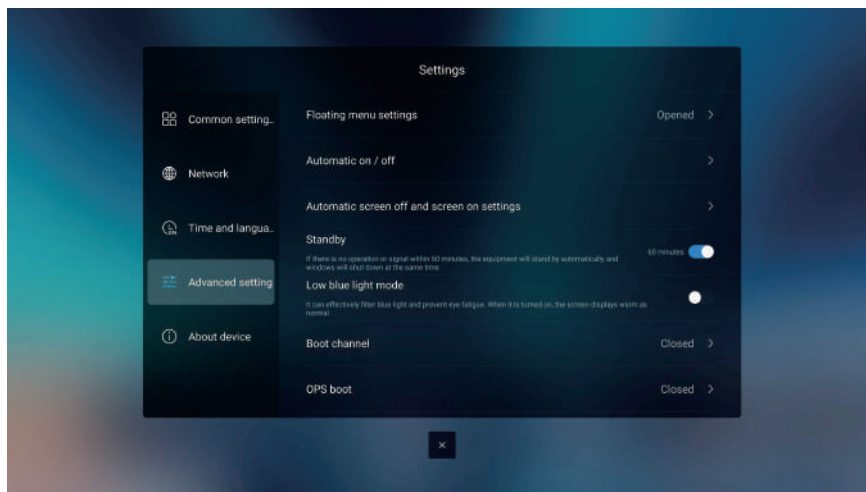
Settings

Common setting..

Network

Time and langua..

Advanced setting

About device

Floating menu settings
Opened >

Automatic on / off
>

Automatic screen off and screen on settings
>

Standby
If there is no operation or signal within 60 minutes, the equipment will stand by automatically and windows will shut down at the same time
60 minutes

Low blue light mode
It can effectively filter blue light and prevent eye fatigue. When it is turned on, the screen displays warm as normal

Boot channel
Closed >

OPS boot
Closed >

×